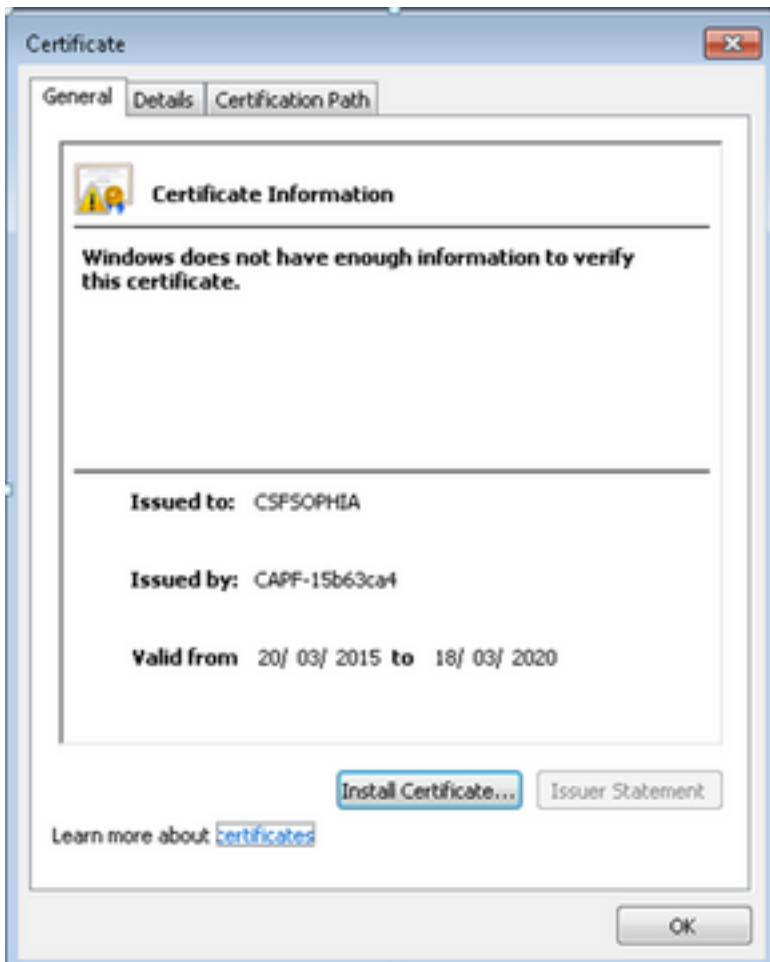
Certificate

General | Details | Certification Path

Certificate Information

Windows does not have enough information to verify this certificate.

Issued to: CSFSOPHIA

Issued by: CAPF-15b63ca4

Valid from 20/ 03/ 2015 to 18/ 03/ 2020

Install Certificate... Issuer Statement

Learn more about certificates

OK